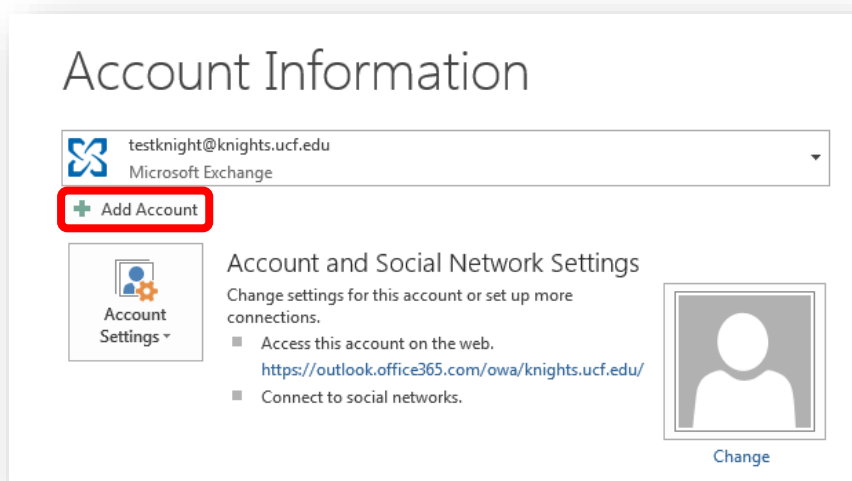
Account Information

testknight@knights.ucf.edu
Microsoft Exchange

Add Account

Account Settings

Account and Social Network Settings

Change settings for this account or set up more connections.

Access this account on the web.
https://outlook.office365.com/owa/knights.ucf.edu/

Connect to social networks.

Change